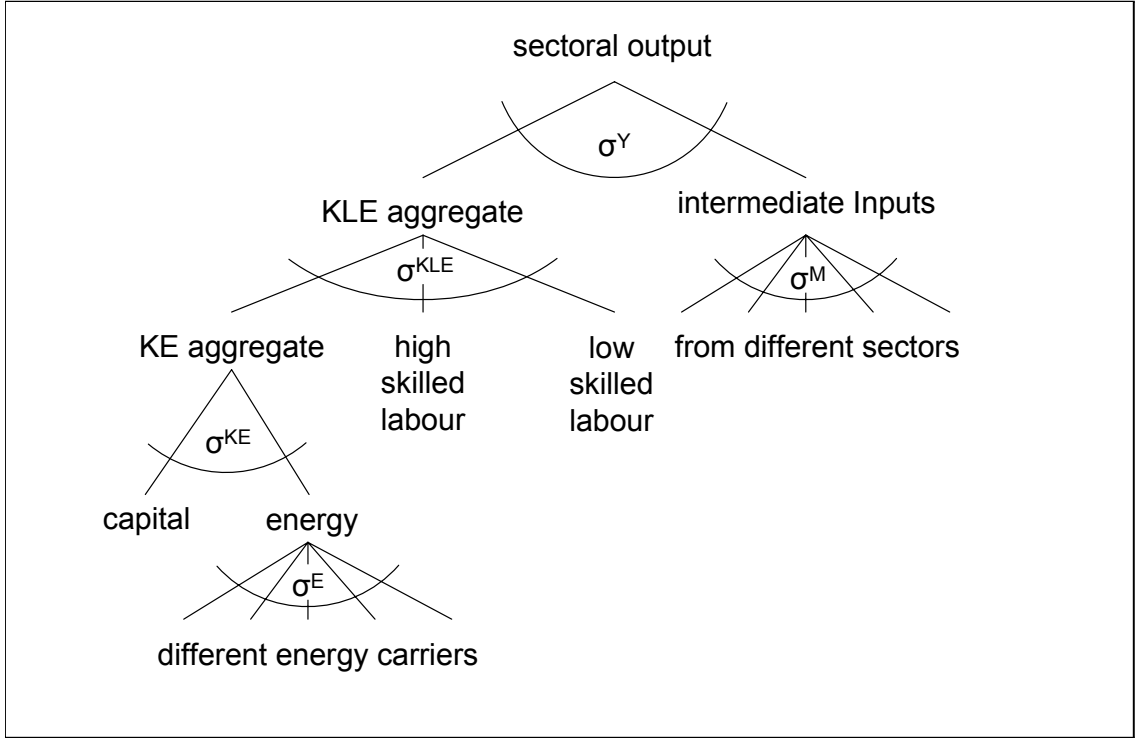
sectoral output

$\sigma^Y$

KLE aggregate

intermediate Inputs

$\sigma^{KLE}$

$\sigma^M$

KE aggregate

high skilled labour

low skilled labour

from different sectors

$\sigma^{KE}$

capital

energy

$\sigma^E$

different energy carriers